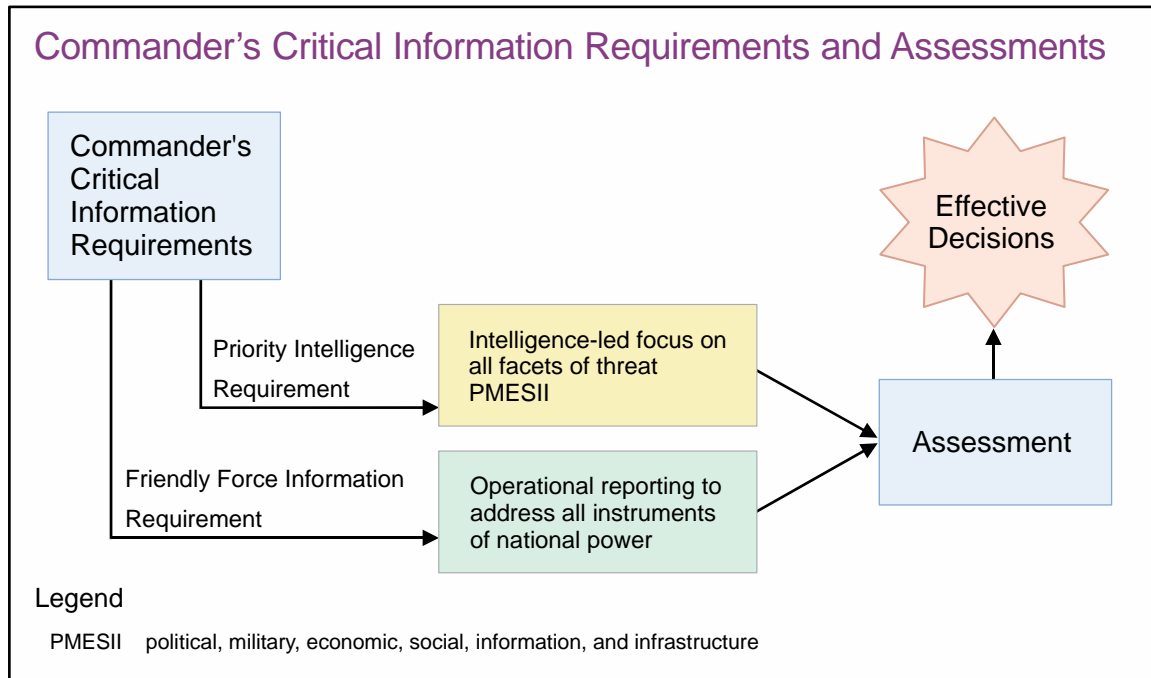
Commander’s Critical Information Requirements and Assessments

Commander's Critical Information Requirements

Priority Intelligence Requirement

Intelligence-led focus on all facets of threat PMESII

Friendly Force Information Requirement

Operational reporting to address all instruments of national power

Assessment

Effective Decisions

Legend

PMESII political, military, economic, social, information, and infrastructure